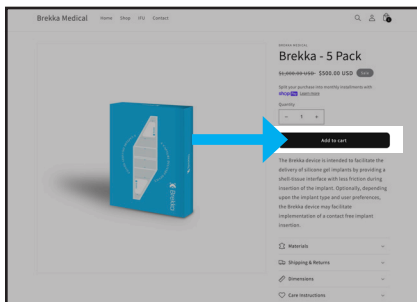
Brekka Medical Home Shop IFU Contact

BREKKA MEDICAL

Brekka - 5 Pack

$1,000.00 USD $500.00 USD Sale

Split your purchase into monthly installments with shop Pay Learn more

Quantity

− 1 +

Add to cart

The Brekka device is intended to facilitate the delivery of silicone gel implants by providing a shell-tissue interface with less friction during insertion of the implant. Optionally, depending upon the implant type and user preferences, the Brekka device may facilitate implementation of a contact free implant insertion.

Materials

Shipping & Returns

Dimensions

Care Instructions

BREKKA